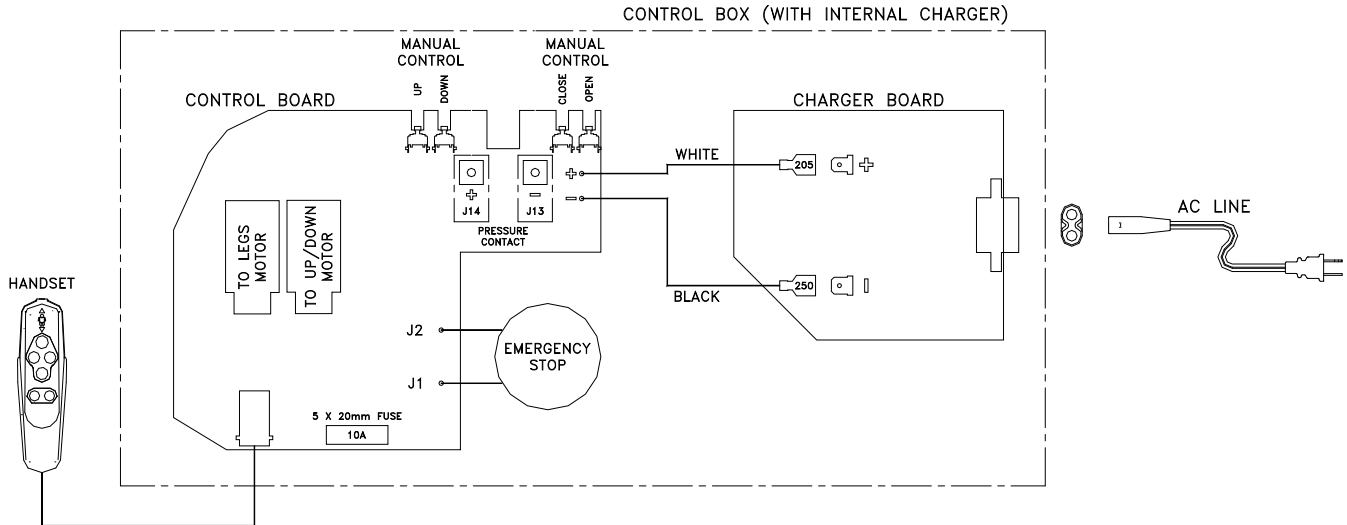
CONTROL BOX (WITH INTERNAL CHARGER)

MANUAL CONTROL

UP DOWN

MANUAL CONTROL

CLOSE OPEN

CONTROL BOARD

CHARGER BOARD

WHITE

205

+

+

J14

−

J13

−

PRESSURE CONTACT

TO LEGS MOTOR

TO UP/DOWN MOTOR

AC LINE

BLACK

250

HANDSET

J2

J1

EMERGENCY STOP

5 X 20mm FUSE

10A